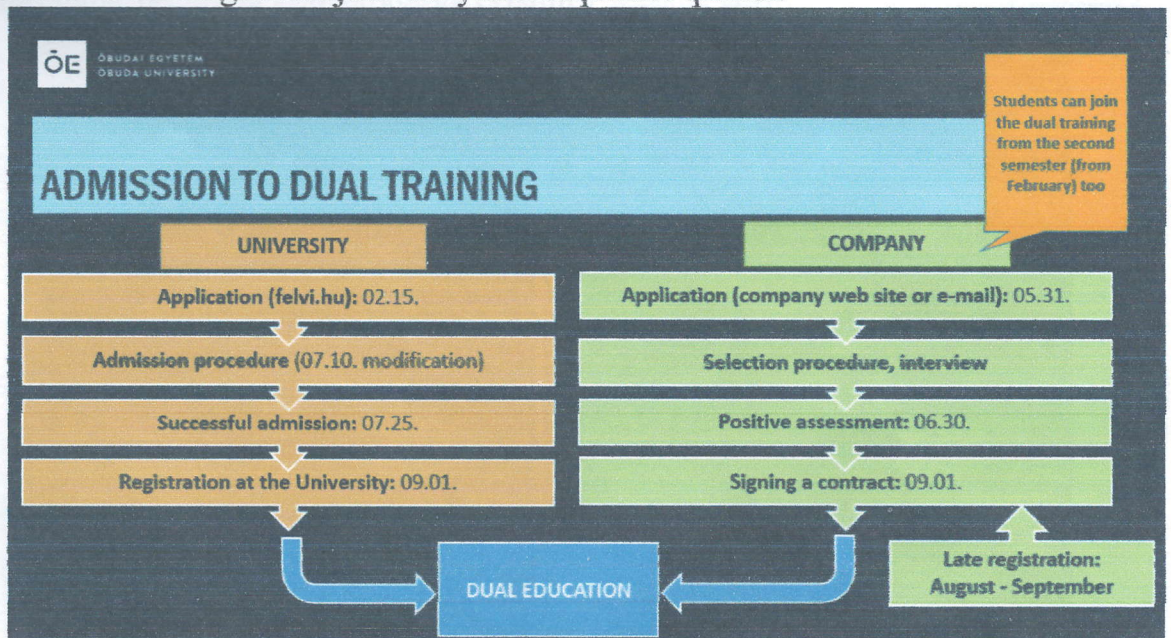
ÓE ÓBUDAI EGYETEM ÓBUDA UNIVERSITY

Students can join the dual training from the second semester (from February) too

ADMISSION TO DUAL TRAINING

UNIVERSITY

Application (felvi.hu): 02.15.

Admission procedure (07.10. modification)

Successful admission: 07.25.

Registration at the University: 09.01.

COMPANY

Application (company web site or e-mail): 05.31.

Selection procedure, interview

Positive assessment: 06.30.

Signing a contract: 09.01.

Late registration: August - September

DUAL EDUCATION